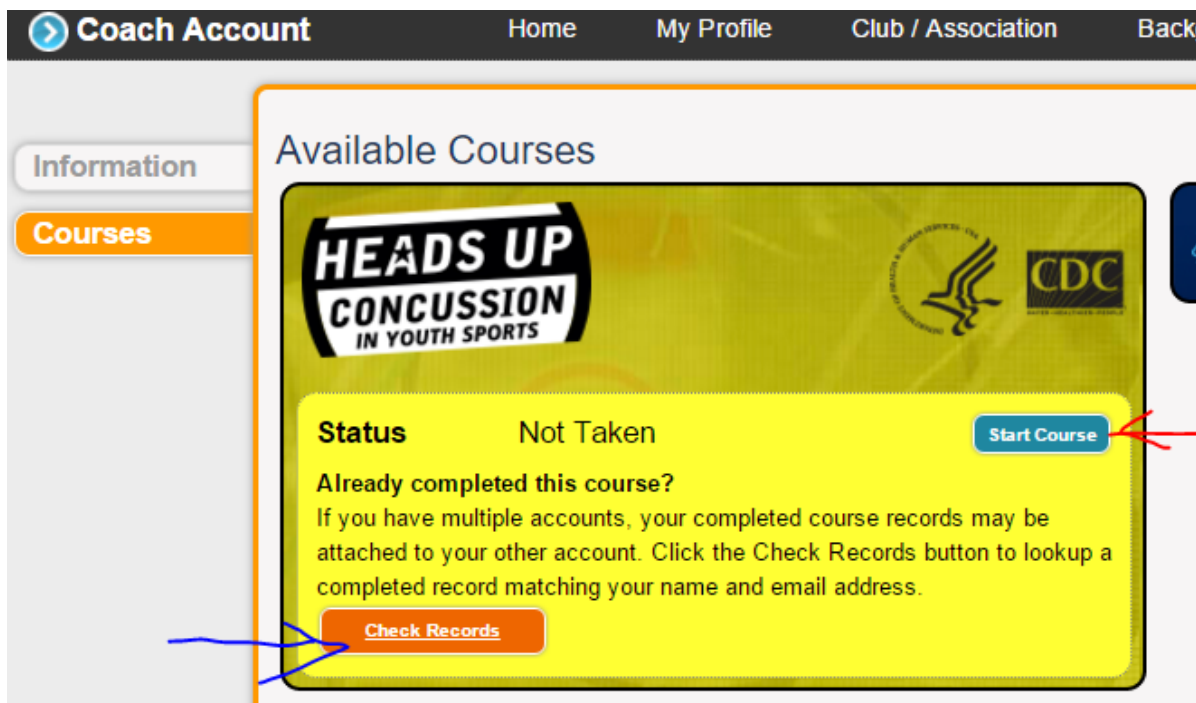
Coach Account
Home
My Profile
Club / Association
Back

Information
Courses

Available Courses

HEADS UP
CONCUSSION
IN YOUTH SPORTS

CDC

Status Not Taken
Start Course

Already completed this course?
If you have multiple accounts, your completed course records may be attached to your other account. Click the Check Records button to lookup a completed record matching your name and email address.

Check Records